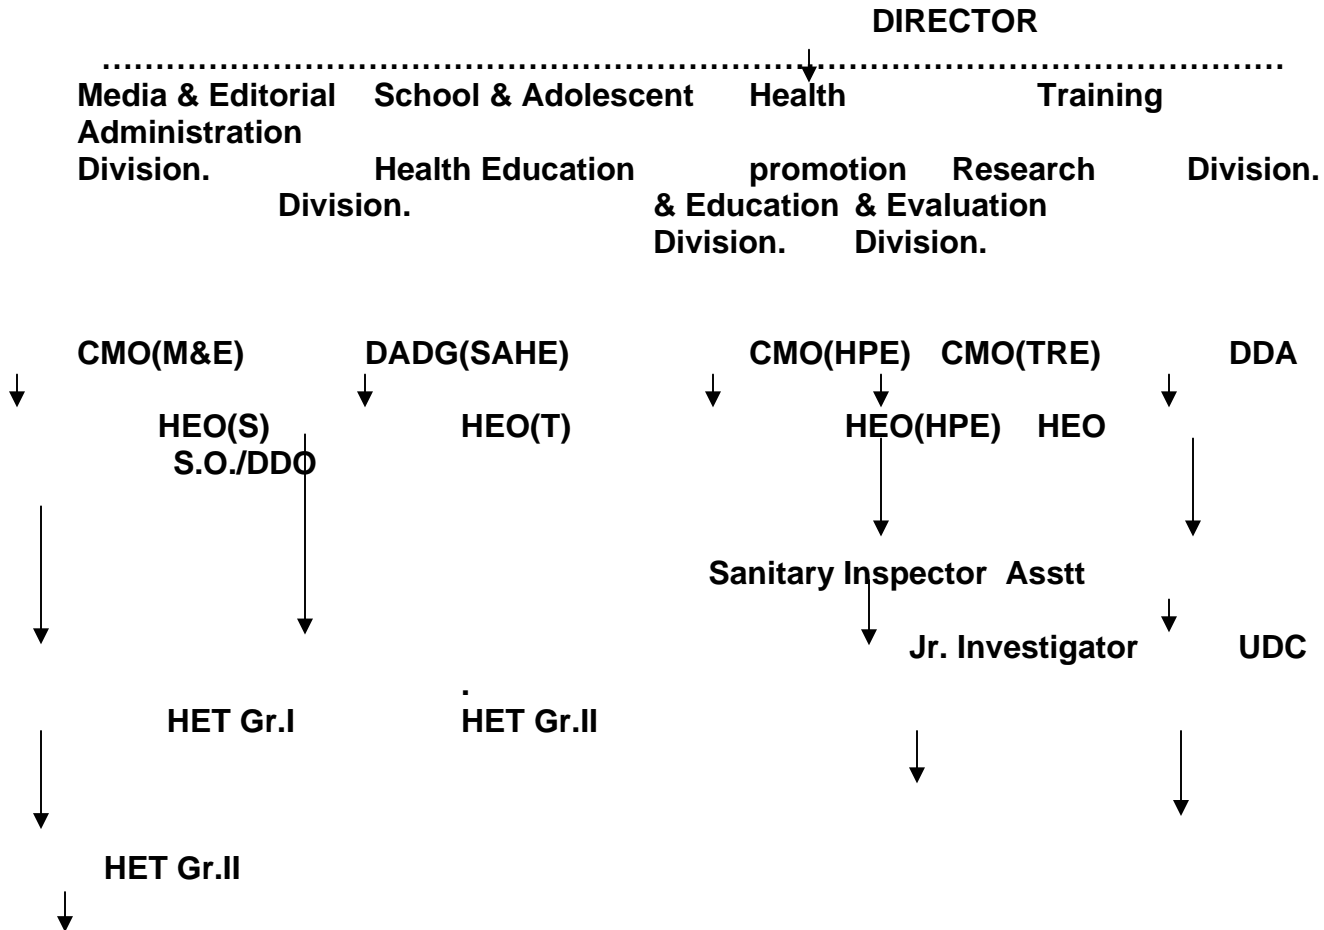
DIRECTOR

Media & Editorial School & Adolescent Health Training Administration

Division. Health Education promotion Research Division.

Division. & Education & Evaluation

Division. Division.

CMO(M&E) DADG(SAHE) CMO(HPE) CMO(TRE) DDA

HEO(S) HEO(T) HEO(HPE) HEO

S.O./DDO

Sanitary Inspector Asstt

Jr. Investigator UDC

.

HET Gr.I HET Gr.II

HET Gr.II